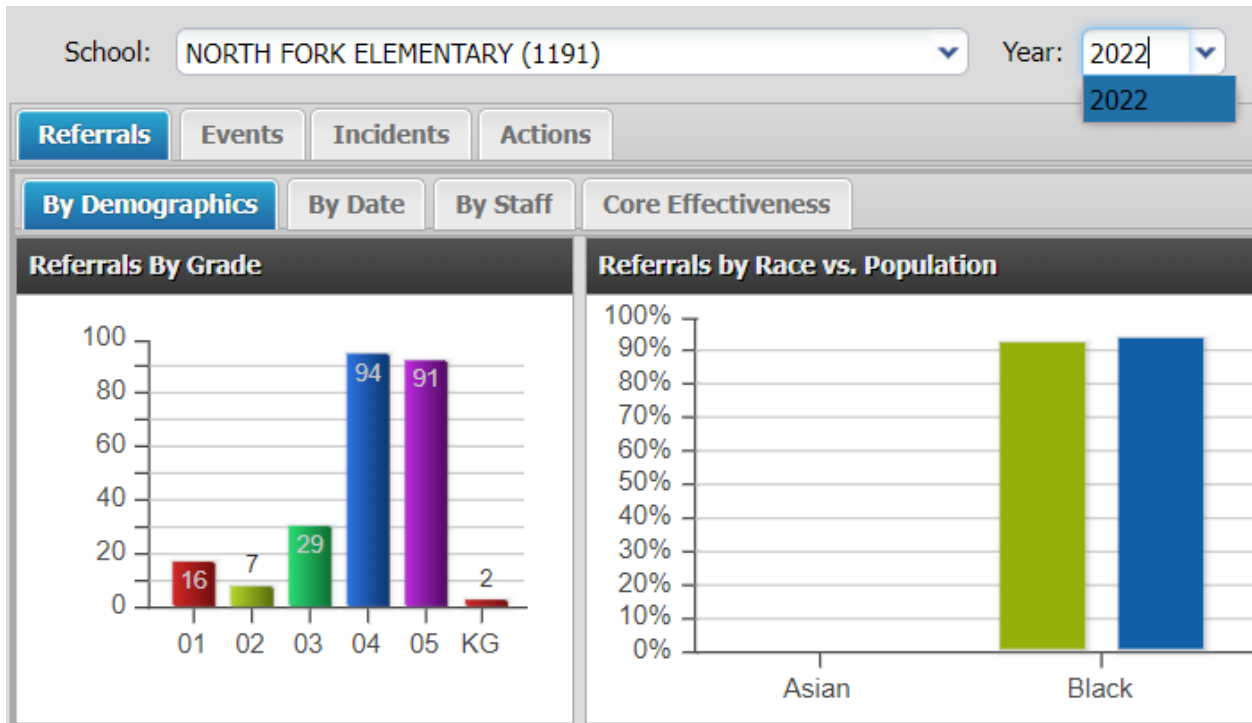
School: NORTH FORK ELEMENTARY (1191)

Year: 2022

2022

Referrals | Events | Incidents | Actions

By Demographics | By Date | By Staff | Core Effectiveness

Referrals By Grade

100
80
60
40
20
0

16
7
29
94
91
2

01 02 03 04 05 KG

Referrals by Race vs. Population

100%
90%
80%
70%
60%
50%
40%
30%
20%
10%
0%

Asian
Black